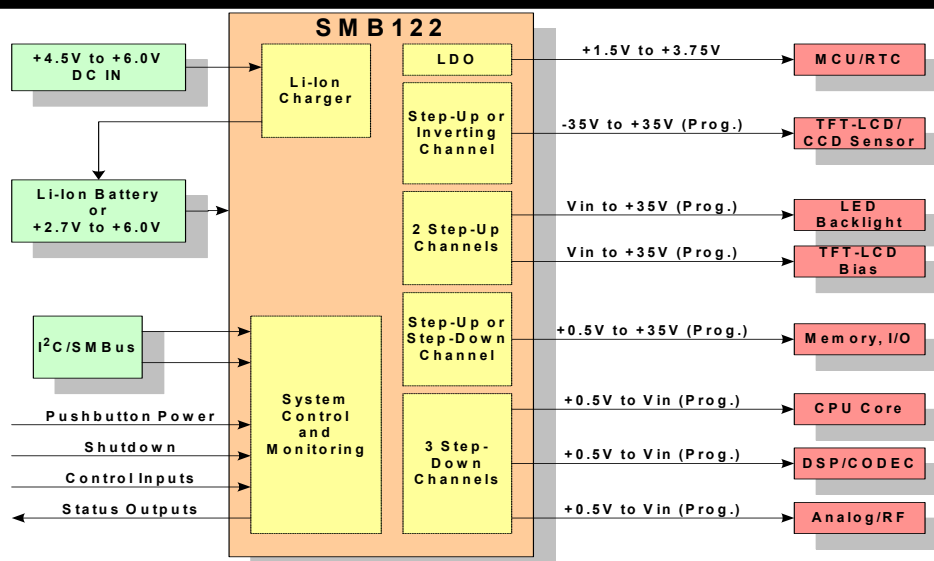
SMB122

+4.5V to +6.0V DC IN

Li-Ion Charger

LDO

+1.5V to +3.75V

MCU/RTC

Step-Up or Inverting Channel

-35V to +35V (Prog.)

TFT-LCD/ CCD Sensor

Li-Ion Battery or +2.7V to +6.0V

2 Step-Up Channels

Vin to +35V (Prog.)

LED Backlight

Vin to +35V (Prog.)

TFT-LCD Bias

$I^2C$/SMBus

System Control and Monitoring

Step-Up or Step-Down Channel

+0.5V to +35V (Prog.)

Memory, I/O

Pushbutton Power

Shutdown

Control Inputs

Status Outputs

3 Step-Down Channels

+0.5V to Vin (Prog.)

CPU Core

+0.5V to Vin (Prog.)

DSP/CODEC

+0.5V to Vin (Prog.)

Analog/RF